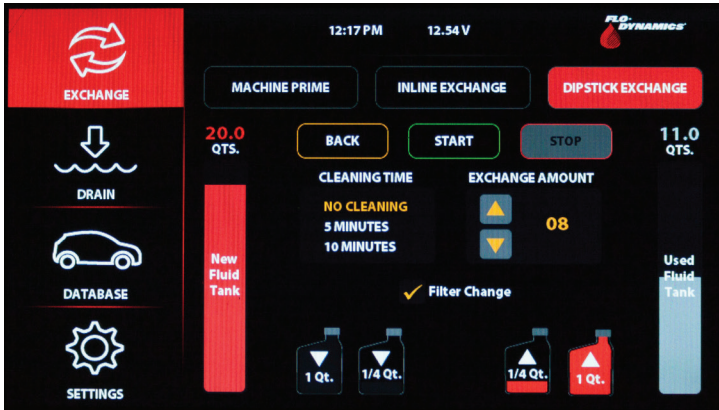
EXCHANGE

DRAIN

DATABASE

SETTINGS

12:17 PM 12.54 V

FLO-DYNAMICS

MACHINE PRIME

INLINE EXCHANGE

DIPSTICK EXCHANGE

20.0 QTS.

BACK

START

STOP

11.0 QTS.

CLEANING TIME

NO CLEANING
5 MINUTES
10 MINUTES

EXCHANGE AMOUNT

08

New Fluid Tank

Used Fluid Tank

Filter Change

1 Qt.

1/4 Qt.

1/4 Qt.

1 Qt.